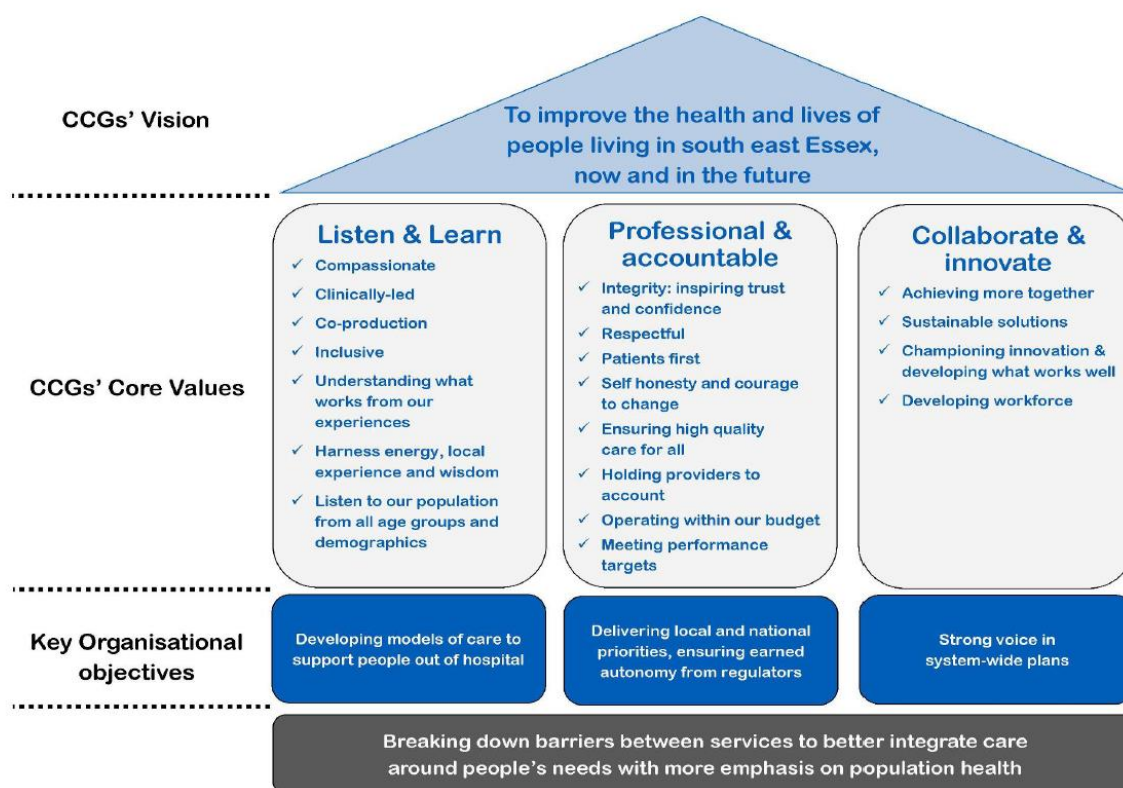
CCGs' Vision

To improve the health and lives of people living in south east Essex, now and in the future

CCGs' Core Values

Listen & Learn
✓ Compassionate
✓ Clinically-led
✓ Co-production
✓ Inclusive
✓ Understanding what works from our experiences
✓ Harness energy, local experience and wisdom
✓ Listen to our population from all age groups and demographics

Professional & accountable
✓ Integrity: inspiring trust and confidence
✓ Respectful
✓ Patients first
✓ Self honesty and courage to change
✓ Ensuring high quality care for all
✓ Holding providers to account
✓ Operating within our budget
✓ Meeting performance targets

Collaborate & innovate
✓ Achieving more together
✓ Sustainable solutions
✓ Championing innovation & developing what works well
✓ Developing workforce

Key Organisational objectives

Developing models of care to support people out of hospital

Delivering local and national priorities, ensuring earned autonomy from regulators

Strong voice in system-wide plans

Breaking down barriers between services to better integrate care around people's needs with more emphasis on population health